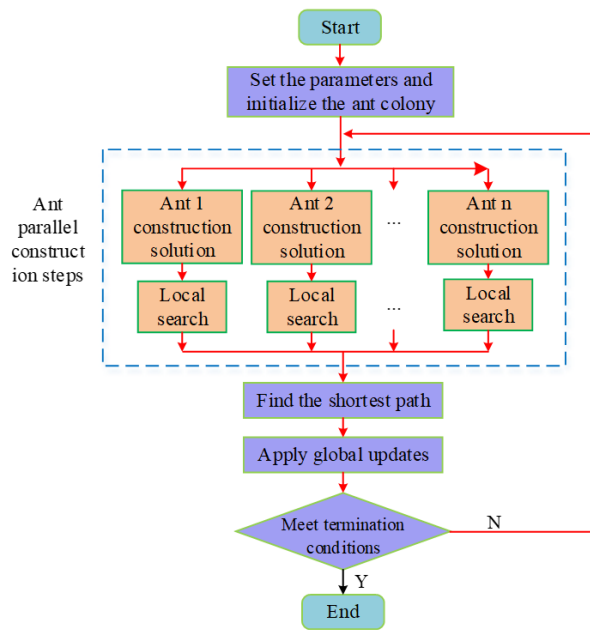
Start

Set the parameters and initialize the ant colony

Ant parallel construction steps

Ant 1 construction solution

Ant 2 construction solution

...

Ant n construction solution

Local search

Local search

...

Local search

Find the shortest path

Apply global updates

Meet termination conditions

N

Y

End